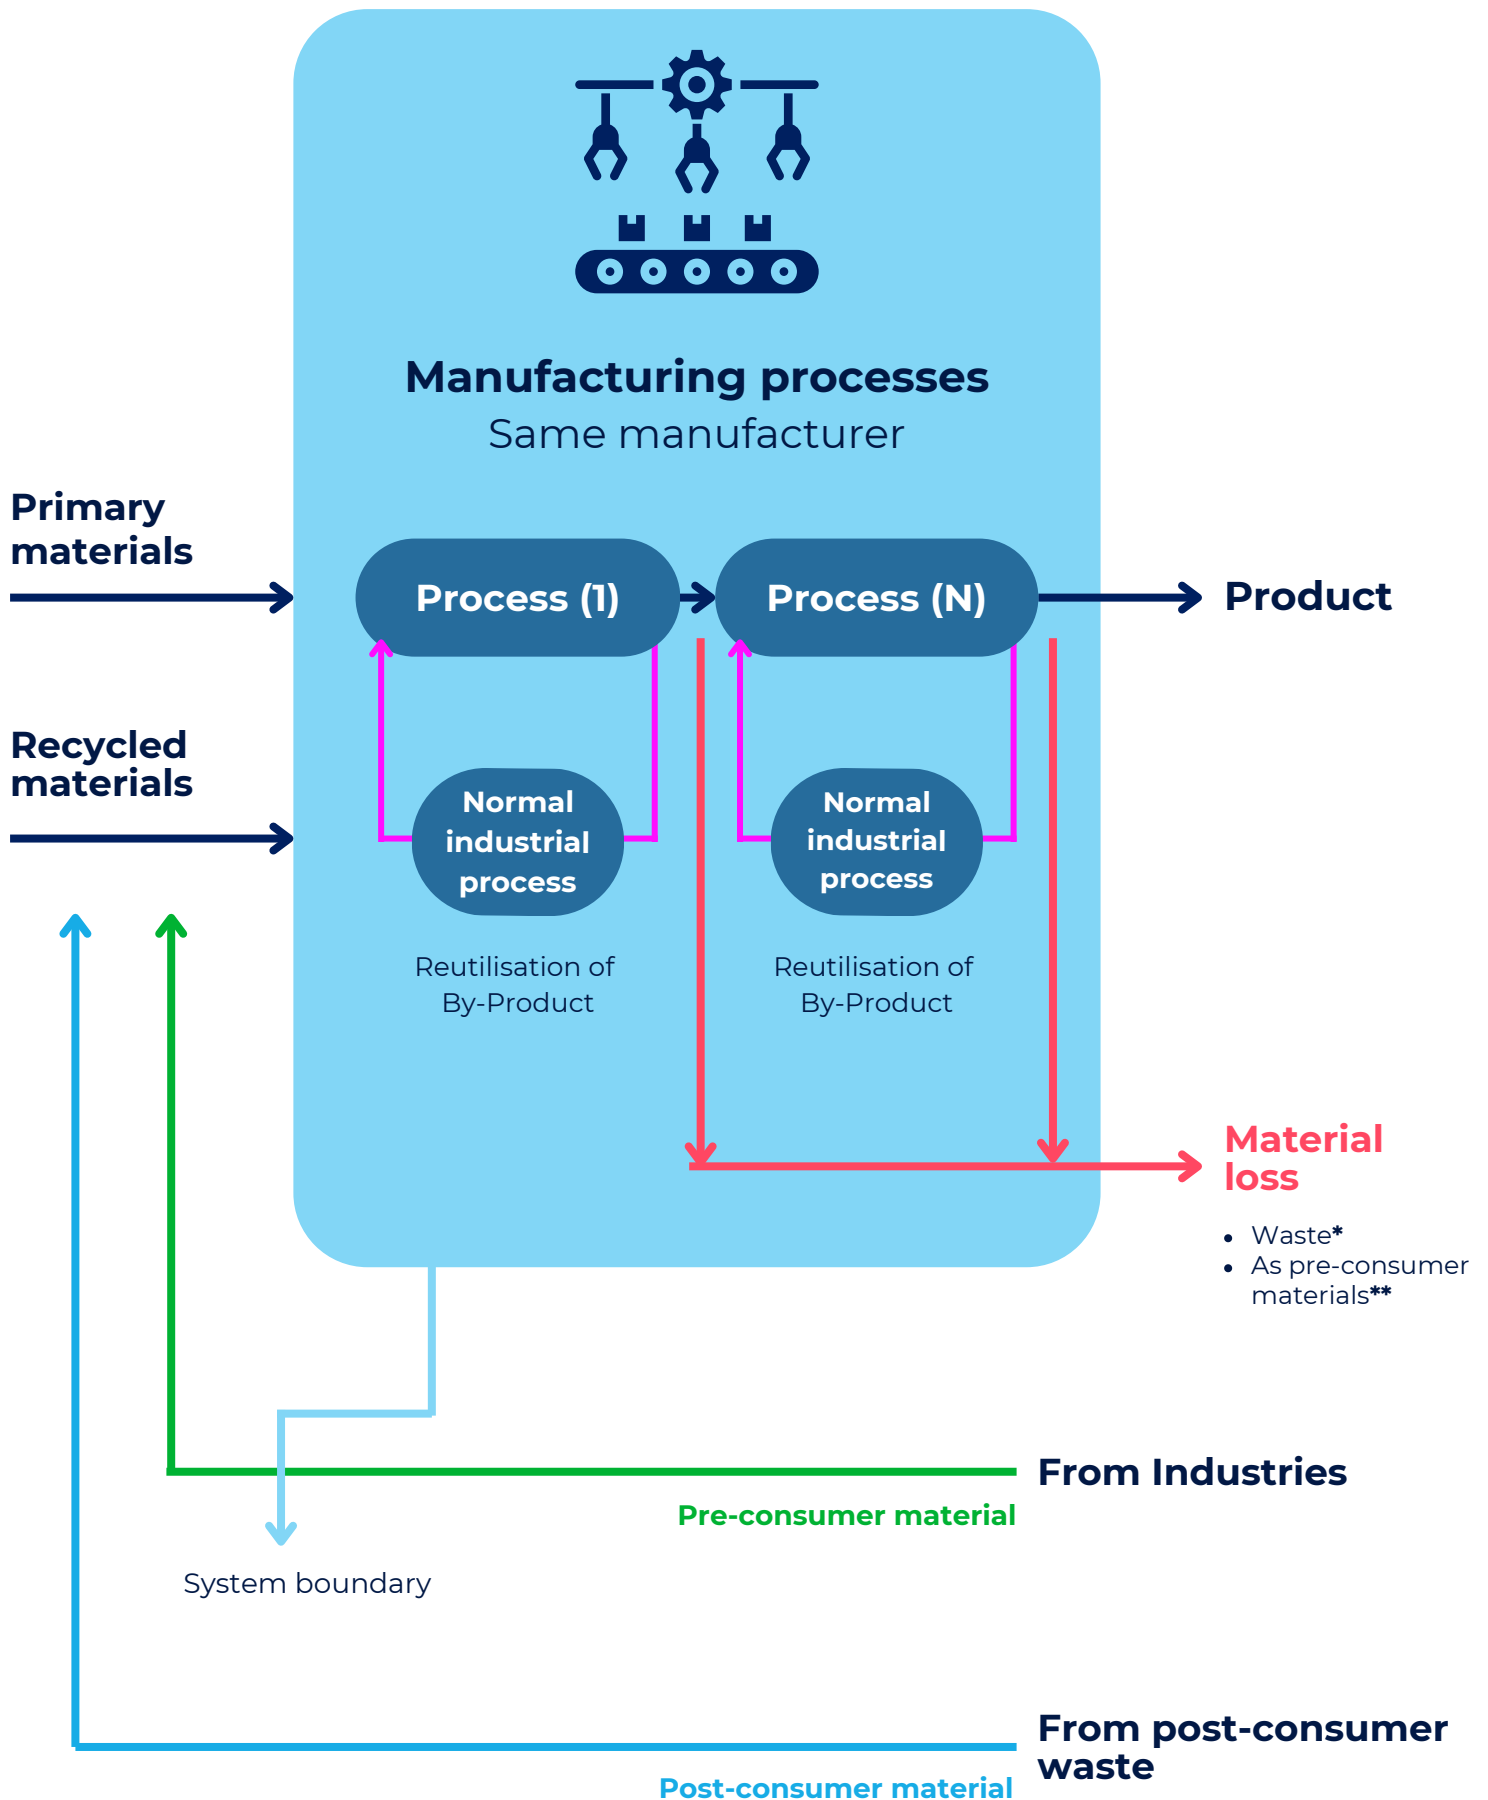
Manufacturing processes
Same manufacturer

Primary materials

Recycled materials

Process (1)

Process (N)

Product

Normal industrial process

Reutilisation of By-Product

Normal industrial process

Reutilisation of By-Product

Material loss

- Waste*
- As pre-consumer materials**

From Industries

Pre-consumer material

System boundary

From post-consumer waste

Post-consumer material